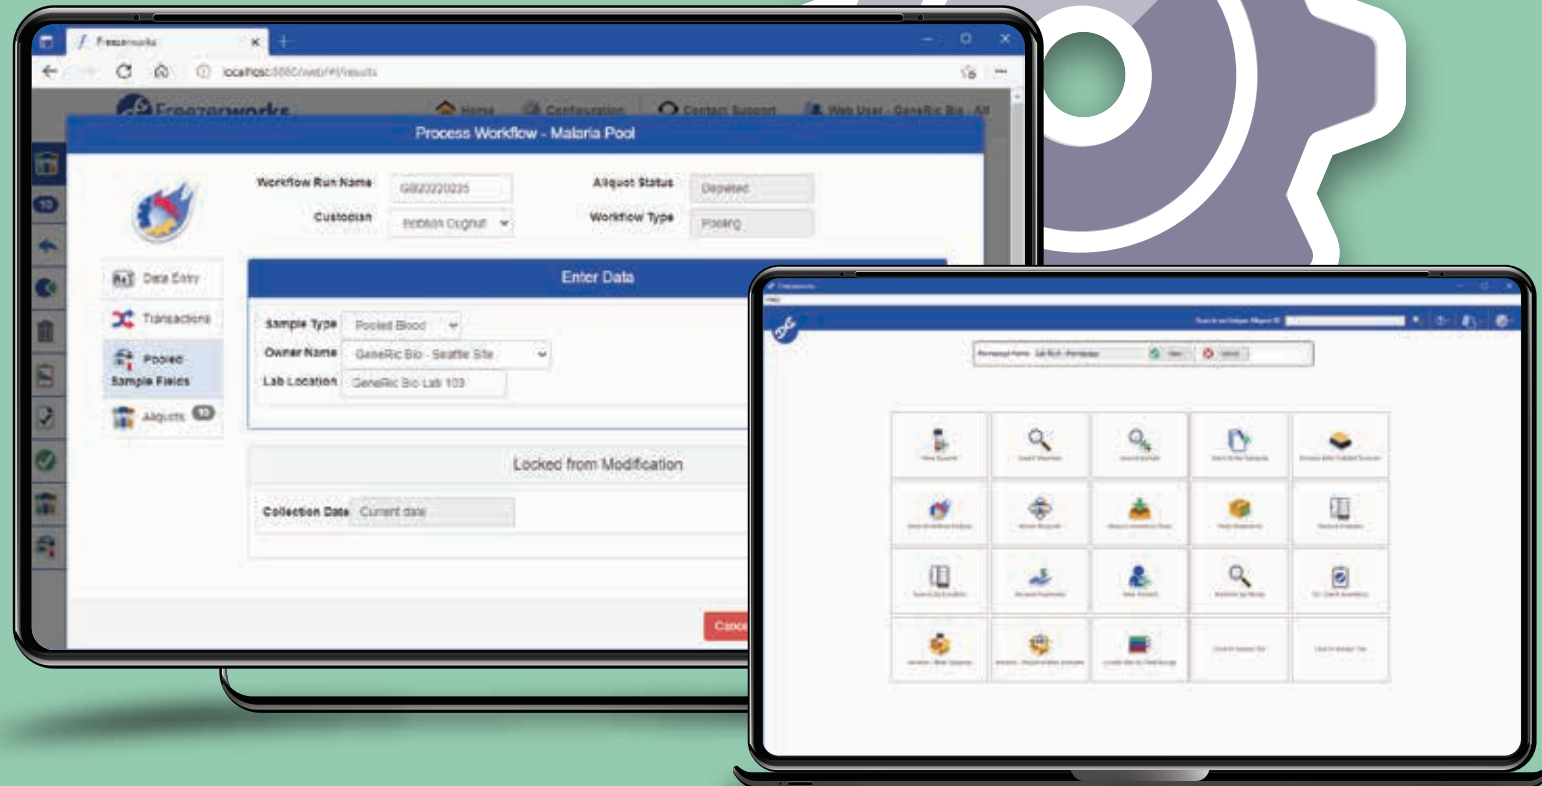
Freezerworks

localhost:8080/web/#/results

Freezerworks

Home Configuration Contact Support Web User - GeneRic Bio - All

Process Workflow - Malaria Pool

Workflow Run Name G0220220235

Aliquot Status Depleted

Custodian Bobban Doghut

Workflow Type Pooling

Data Entry

Transactions

Pooled Sample Fields

Aliquots 10

Enter Data

Sample Type Pooled Blood

Owner Name GeneRic Bio - Seattle Site

Lab Location GeneRic Bio Lab 103

Locked from Modification

Collection Date Current date

Cancel

10

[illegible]